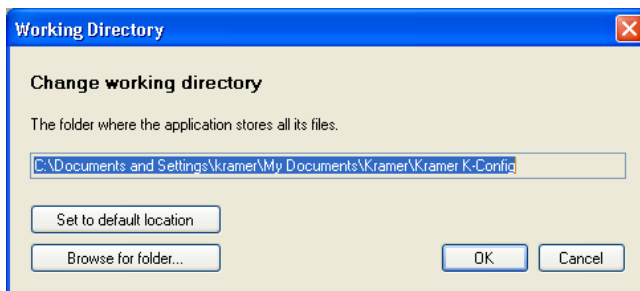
Working Directory

Change working directory

The folder where the application stores all its files.

C:\Documents and Settings\kramer\My Documents\Kramer\Kramer K-Config

Set to default location

Browse for folder...

OK

Cancel